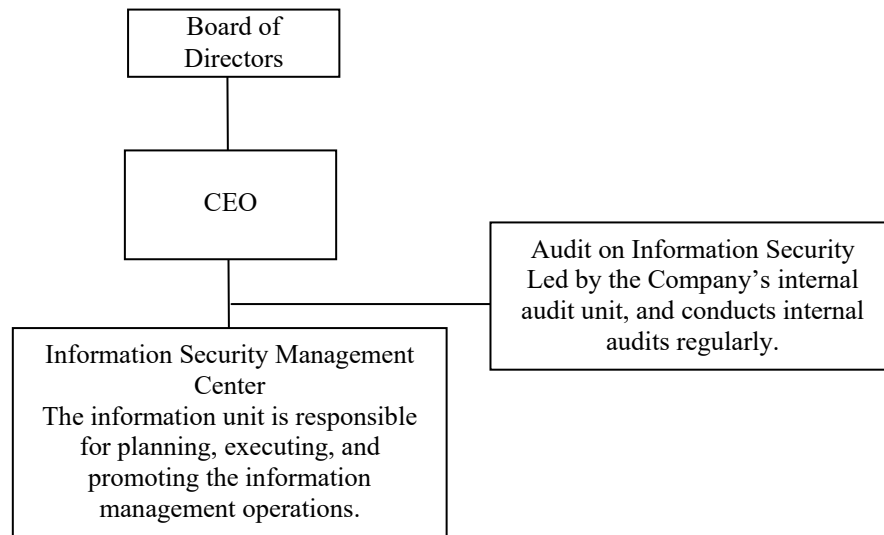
Board of Directors

CEO

Audit on Information Security
Led by the Company’s internal audit unit, and conducts internal audits regularly.

Information Security Management Center
The information unit is responsible for planning, executing, and promoting the information management operations.